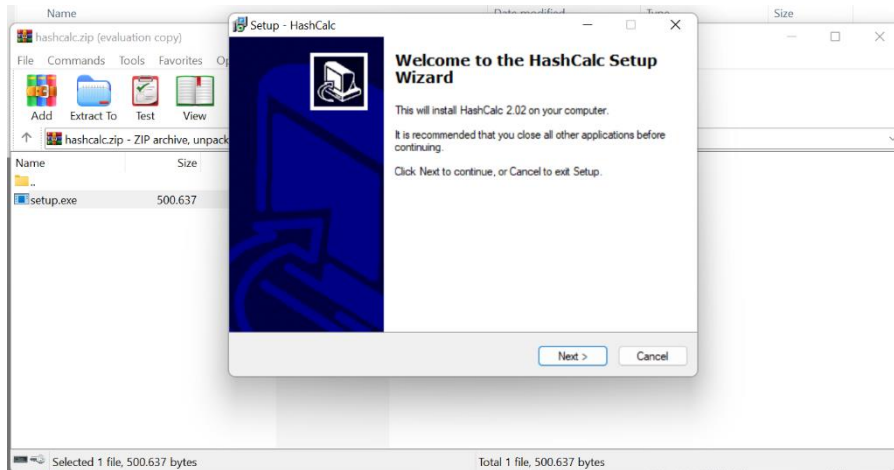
Name
Date modified
Type
Size

hashcalc.zip (evaluation copy)

File Commands Tools Favorites Op

Add Extract To Test View

hashcalc.zip - ZIP archive, unpack

Name
Size

..

setup.exe 500.637

Setup - HashCalc

Welcome to the HashCalc Setup Wizard

This will install HashCalc 2.02 on your computer.

It is recommended that you close all other applications before continuing.

Click Next to continue, or Cancel to exit Setup.

Next >
Cancel

Selected 1 file, 500.637 bytes
Total 1 file, 500.637 bytes